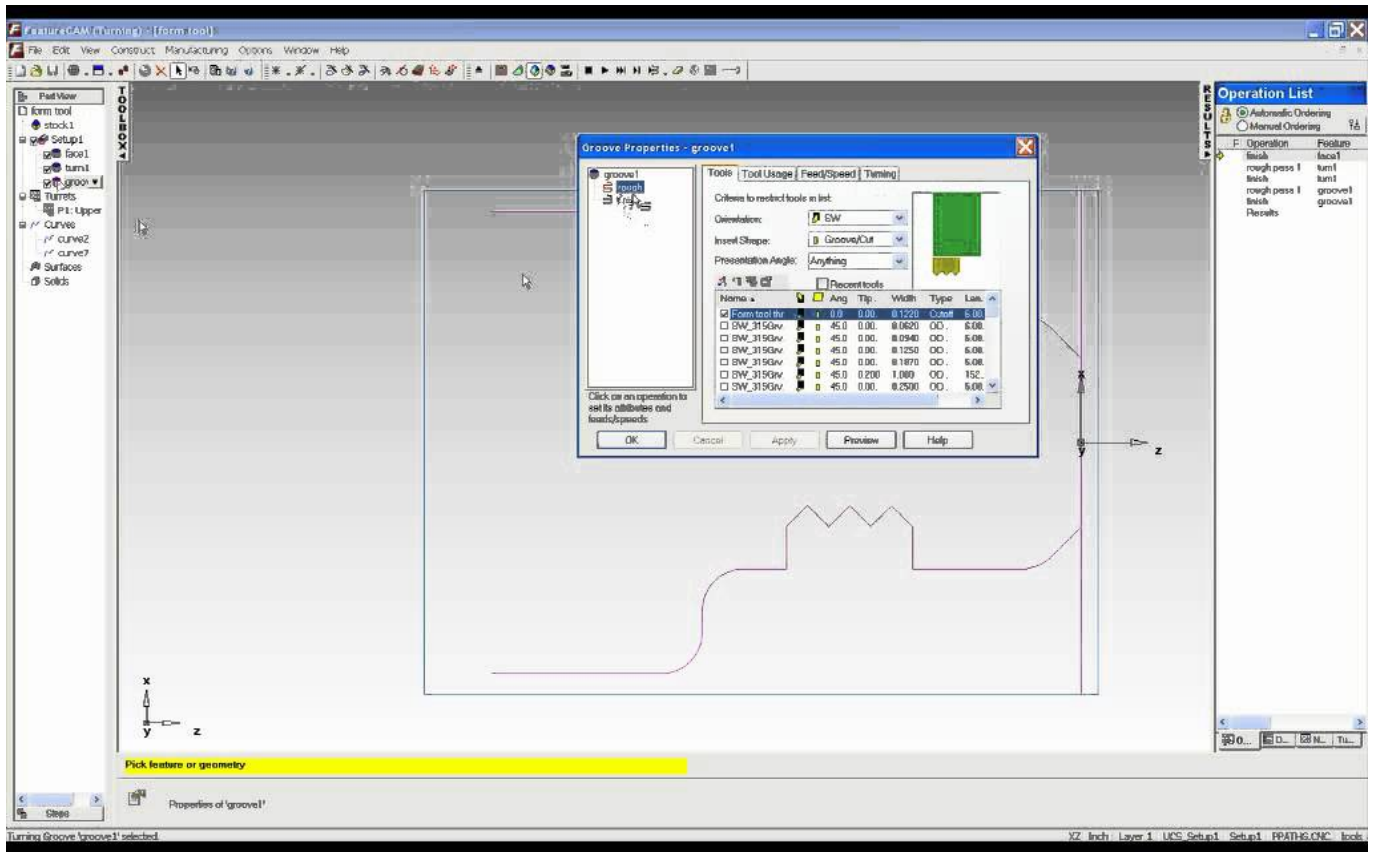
FeatureCAM (Turning) - [form tool]
File Edit View Construct Manufacturing Options Window Help

Part View
form tool
stock1
Setup1
face1
turn1
groo
Turrets
P1: Upper
Curves
curve2
curve7
Surfaces
Solids

TOOLBOX

Groove Properties - groove1
groove1
rough
fi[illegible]
Tools | Tool Usage | Feed/Speed | Timing
Criteria to restrict tools in list:
Orientation: SW
Insert Shape: Groove/Cut
Presentation Angle: Anything
Recent tools

| Name | | | Ang | Tip | Width | Type | Len |
|---|---|---|---|---|---|---|---|
| Form tool thr | | | 0.0 | 0.00 | 0.1220 | Cutoff | 6.00 |
| SW_315Grv | | | 45.0 | 0.00 | 0.0620 | OD | 6.00 |
| SW_315Grv | | | 45.0 | 0.00 | 0.0940 | OD | 6.00 |
| SW_315Grv | | | 45.0 | 0.00 | 0.1250 | OD | 6.00 |
| SW_315Grv | | | 45.0 | 0.00 | 0.1870 | OD | 6.00 |
| SW_315Grv | | | 45.0 | 0.200 | 1.000 | OD | 152 |
| SW_315Grv | | | 45.0 | 0.00 | 0.2500 | OD | 6.00 |

Click on an operation to set its attributes and feeds/speeds
OK Cancel Apply Preview Help

x
z
y

RESULTS
Operation List
Automatic Ordering
Manual Ordering

| F | Operation | Feature |
|---|---|---|
| | finish | face1 |
| | rough pass 1 | turn1 |
| | finish | turn1 |
| | rough pass 1 | groove1 |
| | finish | groove1 |
| | Results | |

O... D... N... Tu...

Pick feature or geometry
Properties of 'groove1'
Steps
Turning Groove 'groove1' selected.
XZ Inch Layer 1 UCS Setup1 Setup1 PPATHS.CNC tools